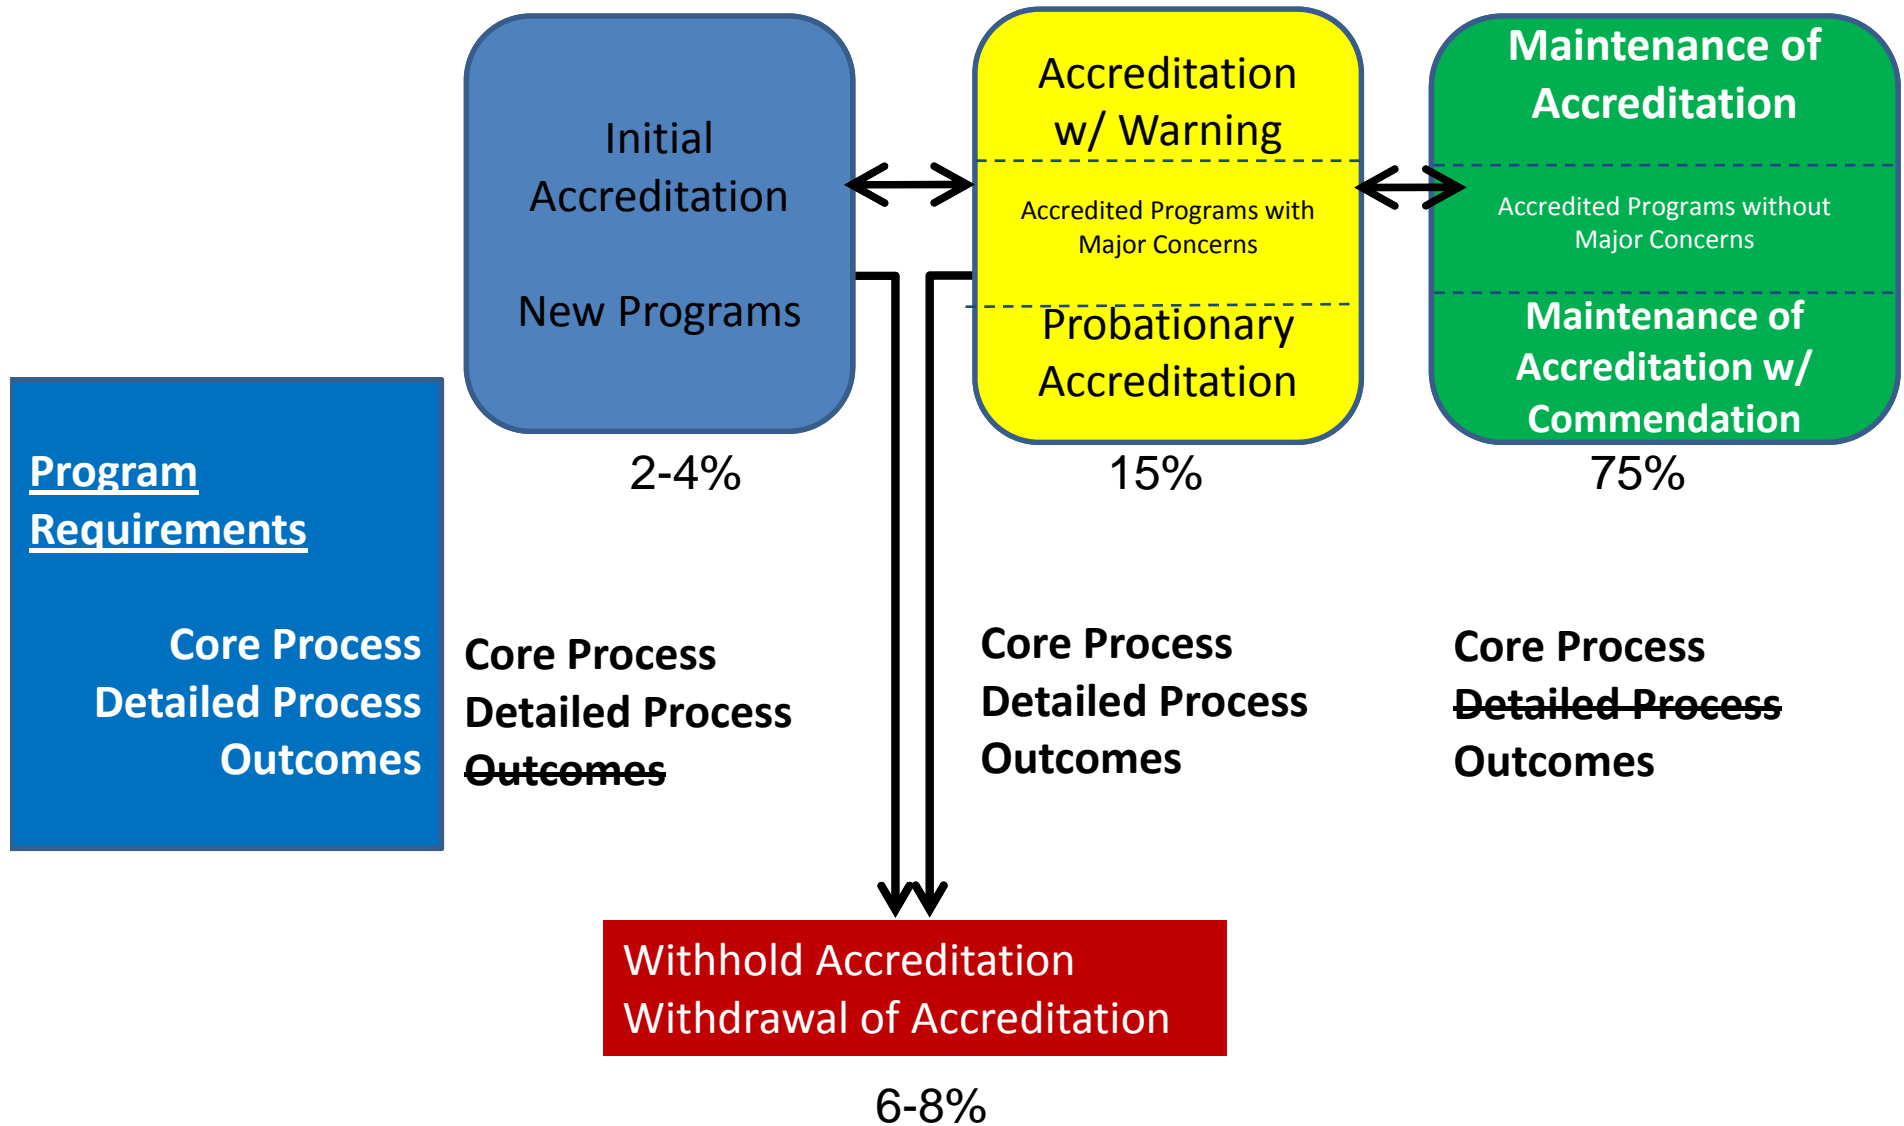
Initial Accreditation

New Programs

2-4%

Accreditation w/ Warning

Accredited Programs with Major Concerns

Probationary Accreditation

15%

Maintenance of Accreditation

Accredited Programs without Major Concerns

Maintenance of Accreditation w/ Commendation

75%

Program Requirements

Core Process
Detailed Process
Outcomes

Core Process
Detailed Process
~~Outcomes~~

Core Process
Detailed Process
Outcomes

Core Process
~~Detailed Process~~
Outcomes

Withhold Accreditation
Withdrawal of Accreditation

6-8%